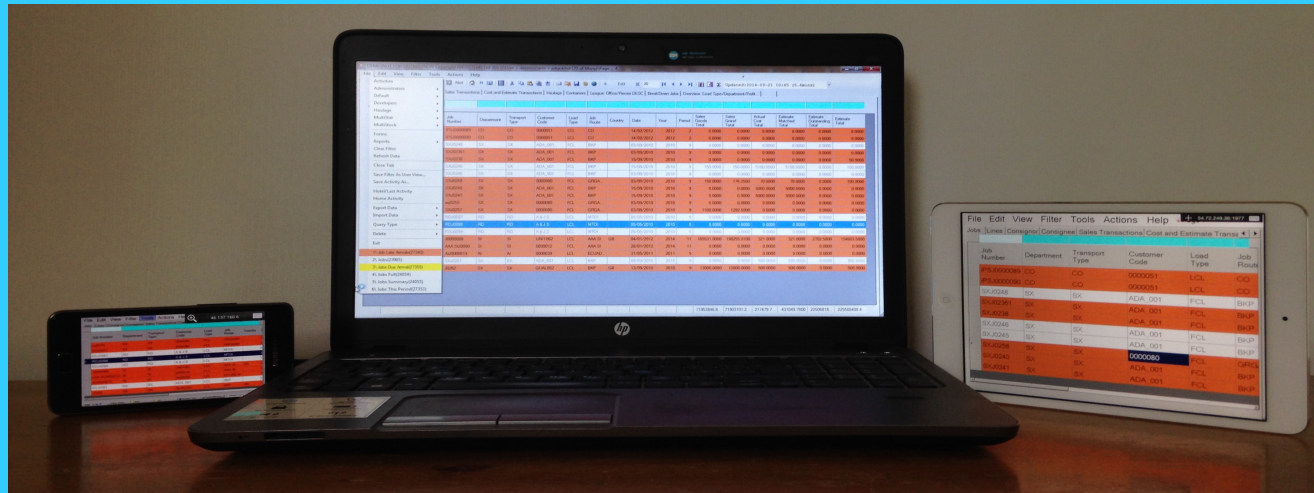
File Edit View Filter Tools Actions Help

Jobs Lines Consignor Consignee Sales Transactions Cost and Estimate Trans

| Job Number | Department | Transport Type | Customer Code | Load Type | Job Route |
|---|---|---|---|---|---|
| IFSJ0000089 | CO | CO | 0000051 | LCL | CIO |
| IFSJ0000090 | CO | CO | 0000051 | LCL | CIO |
| SXJ0248 | SX | SX | ADA_001 | FCL | BKP |
| SXJ0236 | SX | SX | ADA_001 | FCL | BKP |
| SXJ0238 | SX | SX | ADA_001 | FCL | BKP |
| SXJ0235 | SX | SX | ADA_001 | FCL | BKP |
| SXJ0245 | SX | SX | ADA_001 | FCL | BKP |
| SXJ0256 | SX | SX | ADA_001 | FCL | BKP |
| SXJ0240 | SX | SX | 0000080 | FCL | ORG |
| SXJ0241 | SX | SX | ADA_001 | FCL | BKP |

File Edit View Filter Tools Actions Help

Activities
Administration
Default
Developers
Haulage
Multifax
Multistock
Forms
Reports
Clear Filter
Refresh Data
Close Tab
Save Filter As User View...
Save Activity As...
Herald Last Activity
Home Activity
Export Data
Import Data
Query Type
Delete
Exit

hp